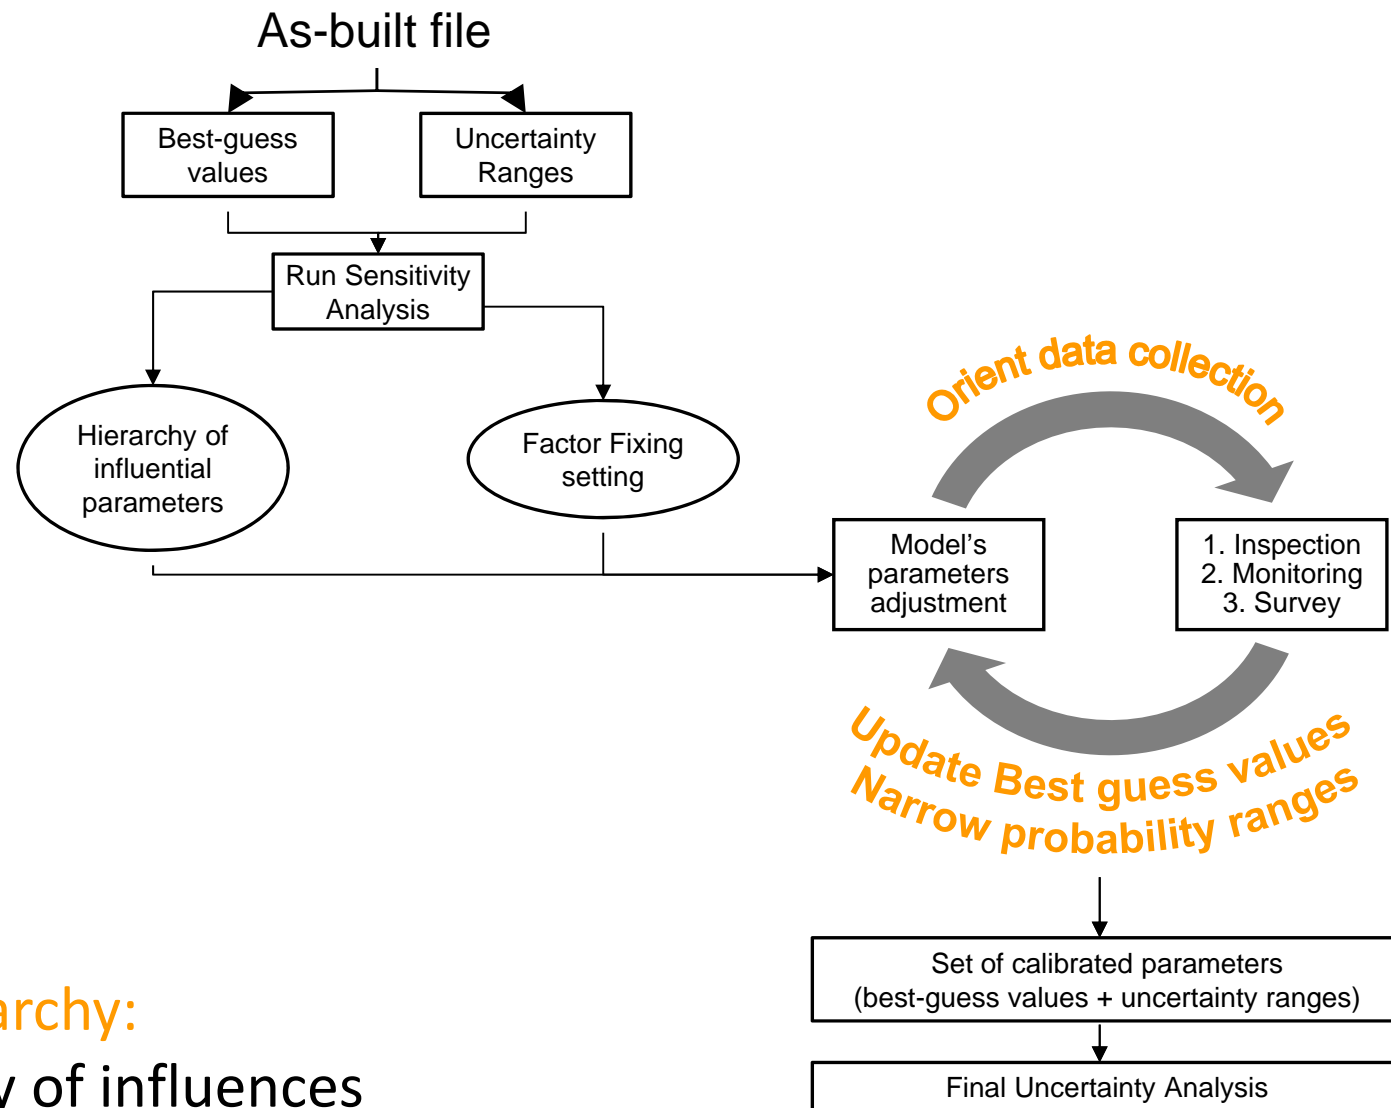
As-built file

Best-guess values

Uncertainty Ranges

Run Sensitivity Analysis

Hierarchy of influential parameters

Factor Fixing setting

Orient data collection

Model's parameters adjustment

1. Inspection
2. Monitoring
3. Survey

Update Best guess values
Narrow probability ranges

Set of calibrated parameters (best-guess values + uncertainty ranges)

Final Uncertainty Analysis

archy:
y of influences